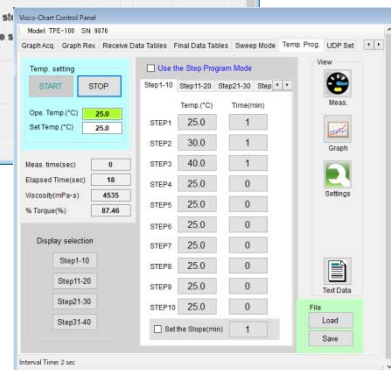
st
e s

Visco-Chart Control Panel
Model TPE-100 SN 9876
Graph Acq. | Graph Rev. | Receive Data Tables | Final Data Tables | Sweep Mode | Temp Prog | UDP Set

Temp. setting
START | STOP
Ope. Temp.(°C) 25.0
Set Temp.(°C) 25.0

Meas. time(sec) 0
Elapsed Time(sec) 18
Viscosity(mPa•s) 4535
% Torque(%) 87.46

Display selection
Step1-10
Step11-20
Step21-30
Step31-40

Use the Step Program Mode
Step1-10 | Step11-20 | Step21-30 | Step

| | Temp.(°C) | Time(min) |
|---|---|---|
| STEP1 | 25.0 | 1 |
| STEP2 | 30.0 | 1 |
| STEP3 | 40.0 | 1 |
| STEP4 | 25.0 | 0 |
| STEP5 | 25.0 | 0 |
| STEP6 | 25.0 | 0 |
| STEP7 | 25.0 | 0 |
| STEP8 | 25.0 | 0 |
| STEP9 | 25.0 | 0 |
| STEP10 | 25.0 | 0 |

Set the Slope(min) 1

View
Meas.
Graph
Settings
Text Data

File
Load
Save

Interval Time: 2 sec